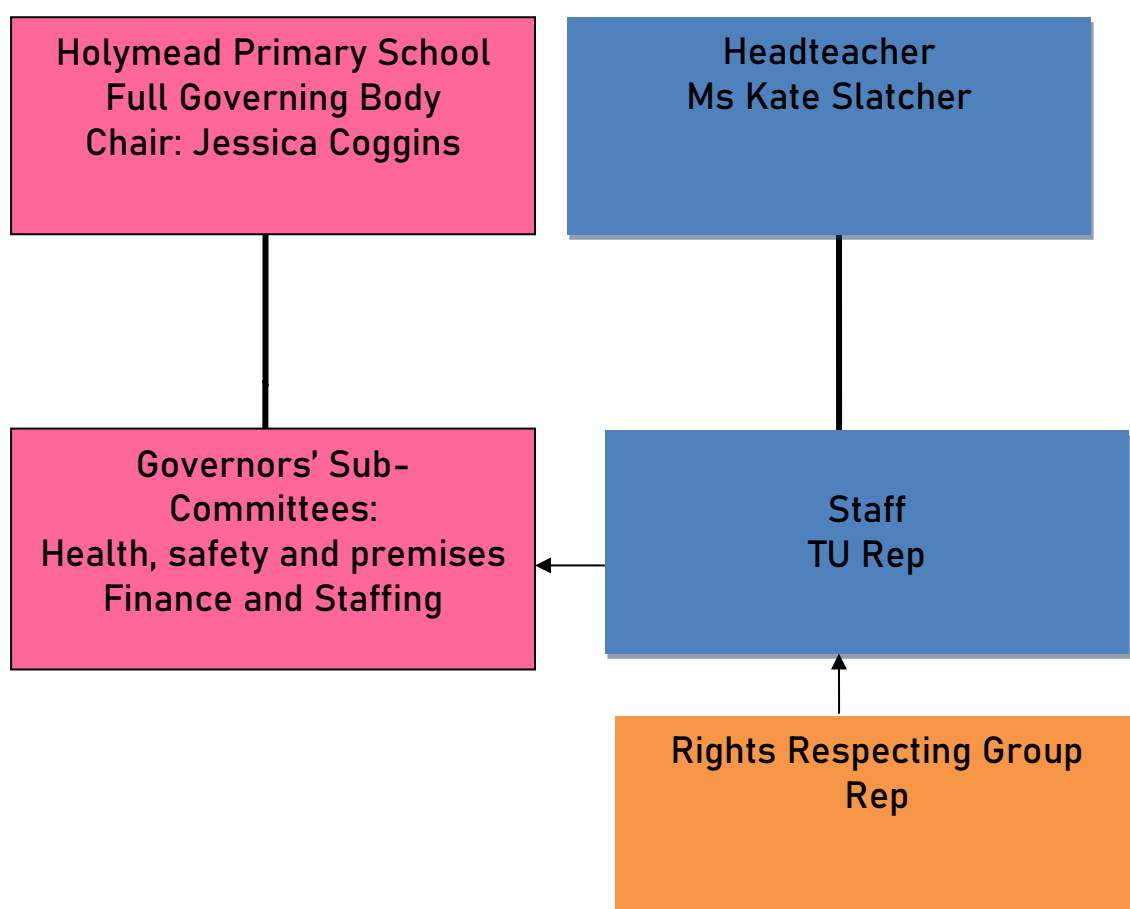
Holymead Primary School
Full Governing Body
Chair: Jessica Coggins

Headteacher
Ms Kate Slatcher

Governors' Sub-Committees:
Health, safety and premises
Finance and Staffing

Staff
TU Rep

Rights Respecting Group Rep